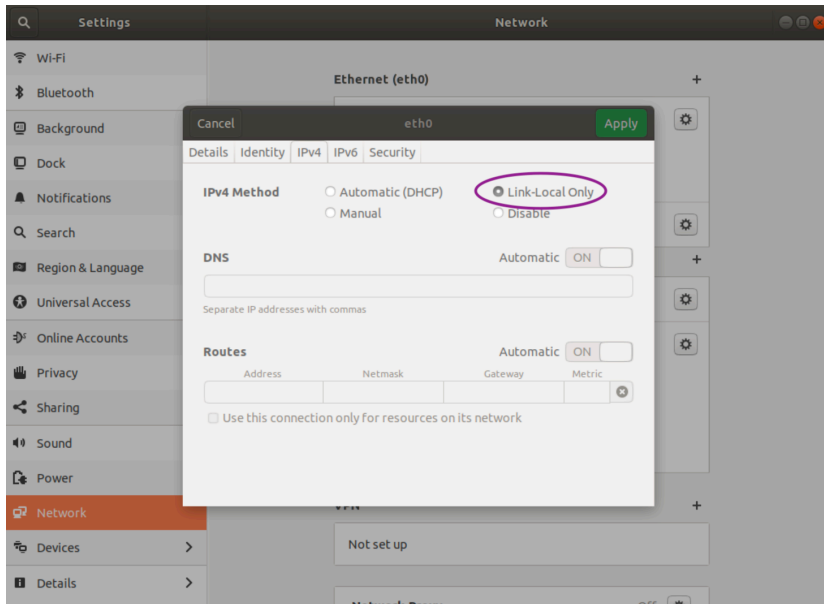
Settings

Network

Wi-Fi

Bluetooth

Background

Dock

Notifications

Search

Region & Language

Universal Access

Online Accounts

Privacy

Sharing

Sound

Power

Network

Devices

Details

Ethernet (eth0)

+

Cancel

eth0

Apply

Details | Identity | IPv4 | IPv6 | Security

IPv4 Method

Automatic (DHCP)

Link-Local Only

Manual

Disable

DNS

Automatic

ON

Separate IP addresses with commas

Routes

Automatic

ON

| Address | Netmask | Gateway | Metric |
|---|---|---|---|
| | | | |

Use this connection only for resources on its network

+

+

Not set up